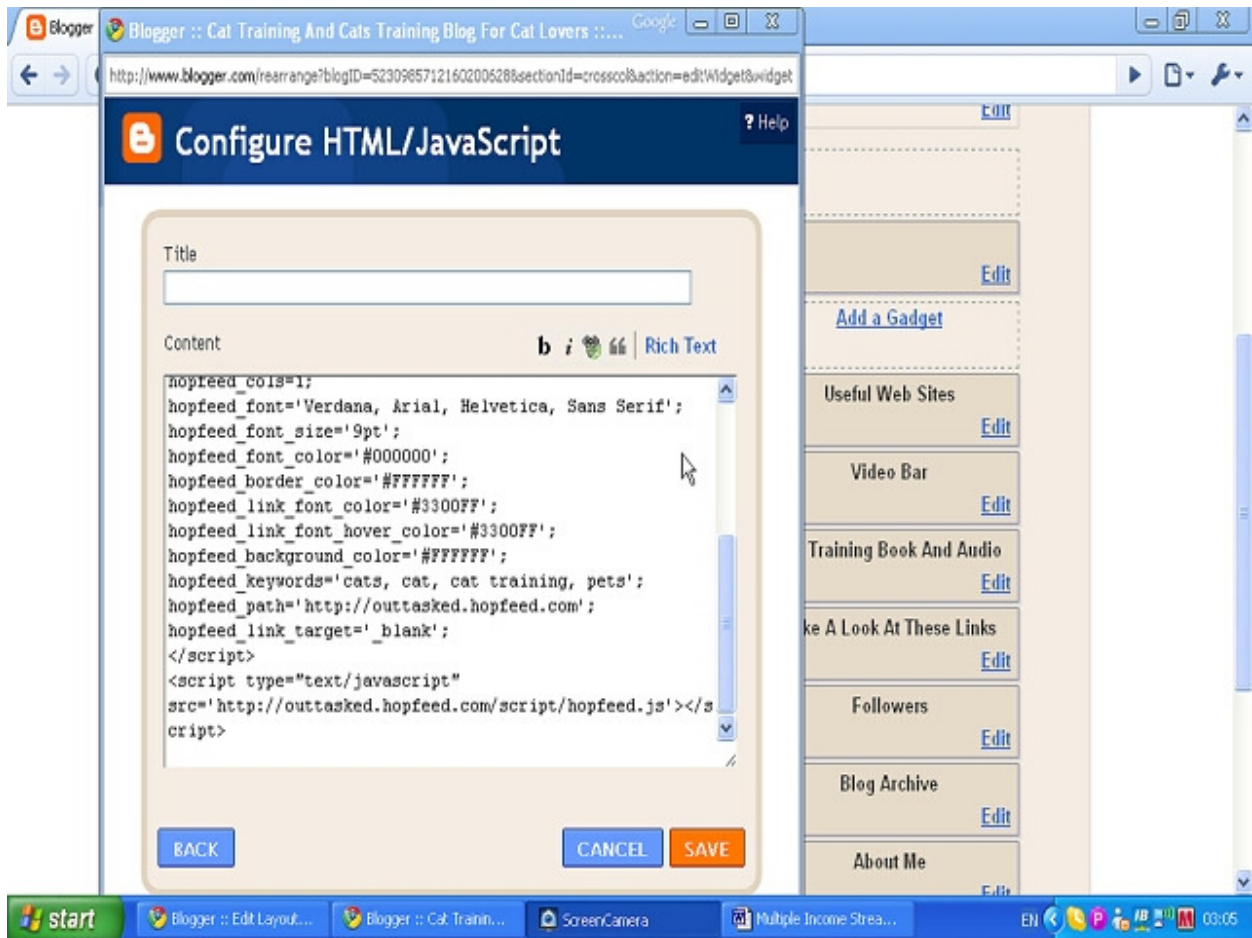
Blogger

Blogger :: Cat Training And Cats Training Blog For Cat Lovers ::.... Google

http://www.blogger.com/rearrange?blogID=5230985712160200628&sectionId=crosscol&action=editWidget&widget

Configure HTML/JavaScript

? Help

Title

Content

b i 66 Rich Text

hopfeed_cols=1;
hopfeed_font='Verdana, Arial, Helvetica, Sans Serif';
hopfeed_font_size='9pt';
hopfeed_font_color='#000000';
hopfeed_border_color='#FFFFFF';
hopfeed_link_font_color='#3300FF';
hopfeed_link_font_hover_color='#3300FF';
hopfeed_background_color='#FFFFFF';
hopfeed_keywords='cats, cat, cat training, pets';
hopfeed_path='http://outtasked.hopfeed.com';
hopfeed_link_target='_blank';
</script>
<script type="text/javascript"
src='http://outtasked.hopfeed.com/script/hopfeed.js'></script>

BACK

CANCEL

SAVE

Edit

Edit

Add a Gadget

Useful Web Sites

Edit

Video Bar

Edit

Training Book And Audio

Edit

ke A Look At These Links

Edit

Followers

Edit

Blog Archive

Edit

About Me

Edit

start

Blogger :: Edit Layout...

Blogger :: Cat Trainin...

ScreenCamera

Multiple Income Strea...

EN

03:05